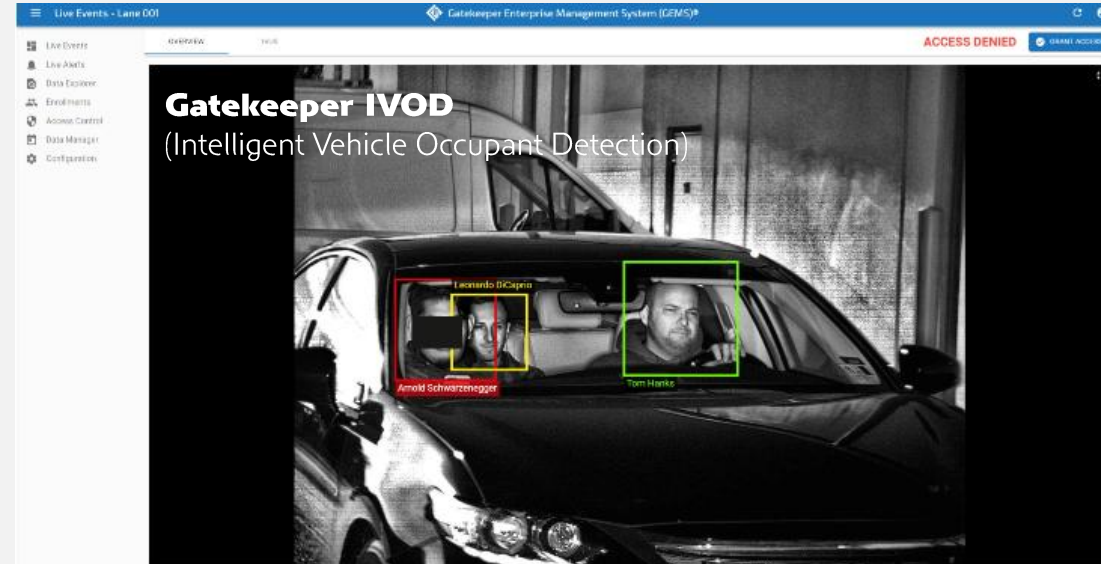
Live Events - Lane 001

Gatekeeper Enterprise Management System (GEMS)®

Live Events
Live Alerts
Data Explorer
Enrollments
Access Control
Data Manager
Configuration

OVERVIEW
TKUS

ACCESS DENIED
GRANT ACCESS

Gatekeeper IVOD
(Intelligent Vehicle Occupant Detection)

Leonardo DiCaprio
Arnold Schwarzenegger
Tom Hanks